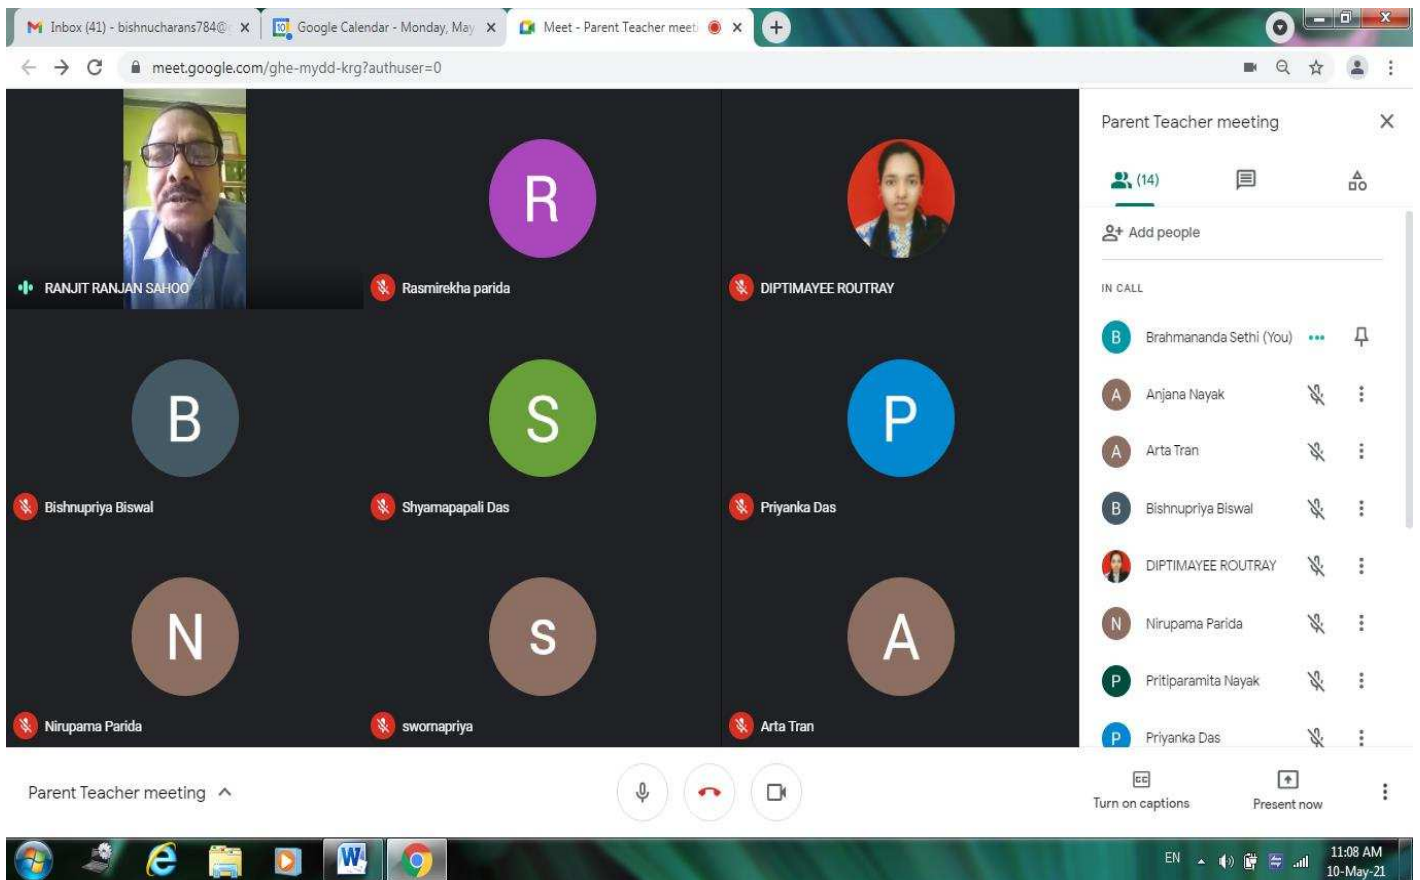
Inbox (41) - bishnucharans784@
Google Calendar - Monday, May
Meet - Parent Teacher meeti

meet.google.com/ghe-mydd-krg?authuser=0

RANJIT RANJAN SAHOO
R
Rasmirekha parida
DIPTIMAYEE ROUTRAY
B
Bishnupriya Biswal
S
Shyamapapali Das
P
Priyanka Das
N
Nirupama Parida
S
swornapriya
A
Arta Tran

Parent Teacher meeting
(14)
Add people
IN CALL
B Brahmananda Sethi (You)
A Anjana Nayak
A Arta Tran
B Bishnupriya Biswal
DIPTIMAYEE ROUTRAY
N Nirupama Parida
P Pritiparamita Nayak
P Priyanka Das

Parent Teacher meeting
Turn on captions
Present now

EN
11:08 AM
10-May-21